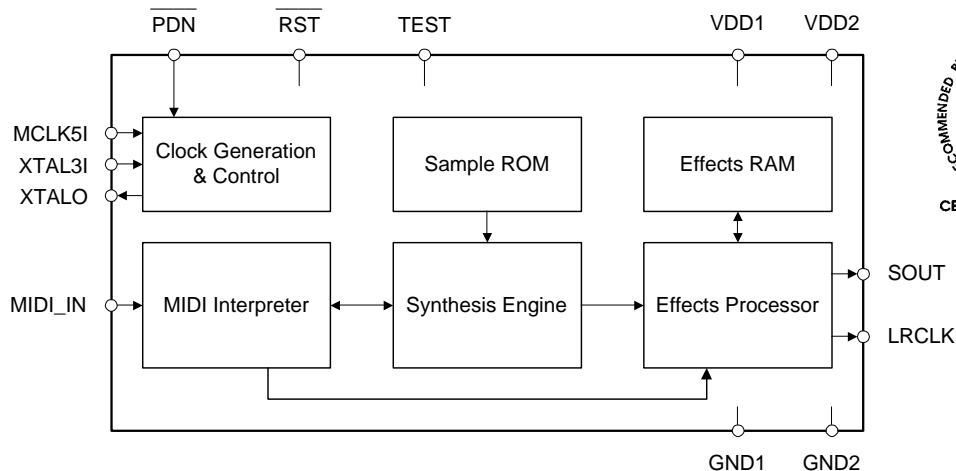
$\overline{PDN}$
$\overline{RST}$
TEST
VDD1
VDD2

MCLK5I
XTAL3I
XTALO

Clock Generation & Control

Sample ROM

Effects RAM

MIDI_IN

MIDI Interpreter

Synthesis Engine

Effects Processor

SOUT
LRCLK

GND1
GND2

COMMENDED
CE